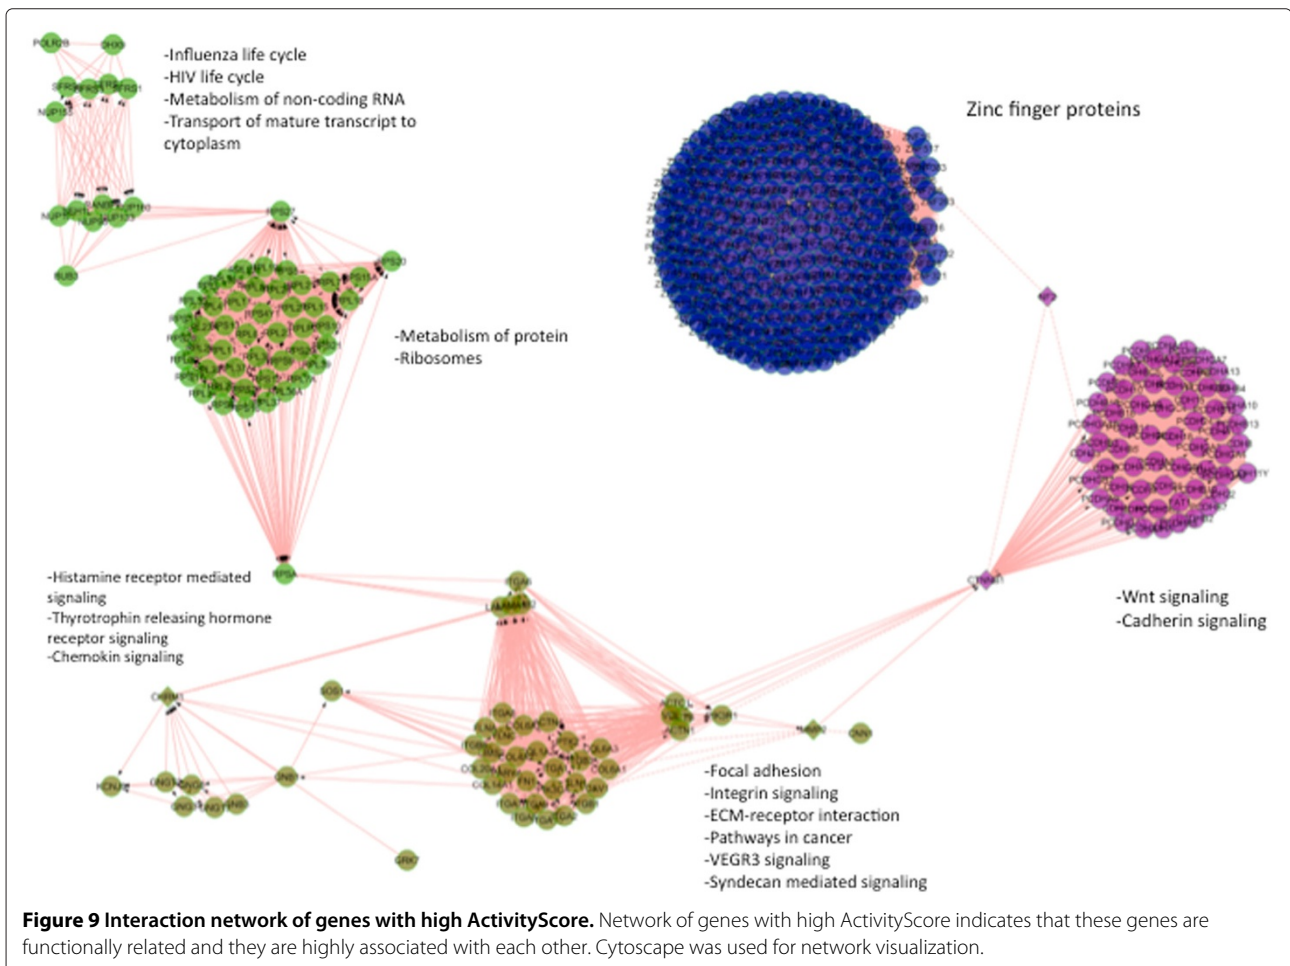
-Influenza life cycle
-HIV life cycle
-Metabolism of non-coding RNA
-Transport of mature transcript to cytoplasm

Zinc finger proteins

-Metabolism of protein
-Ribosomes

-Histamine receptor mediated signaling
-Thyrotrophin releasing hormone receptor signaling
-Chemokin signaling

-Wnt signaling
-Cadherin signaling

-Focal adhesion
-Integrin signaling
-ECM-receptor interaction
-Pathways in cancer
-VEGR3 signaling
-Syndecan mediated signaling

**Figure 9 Interaction network of genes with high ActivityScore.** Network of genes with high ActivityScore indicates that these genes are functionally related and they are highly associated with each other. Cytoscape was used for network visualization.